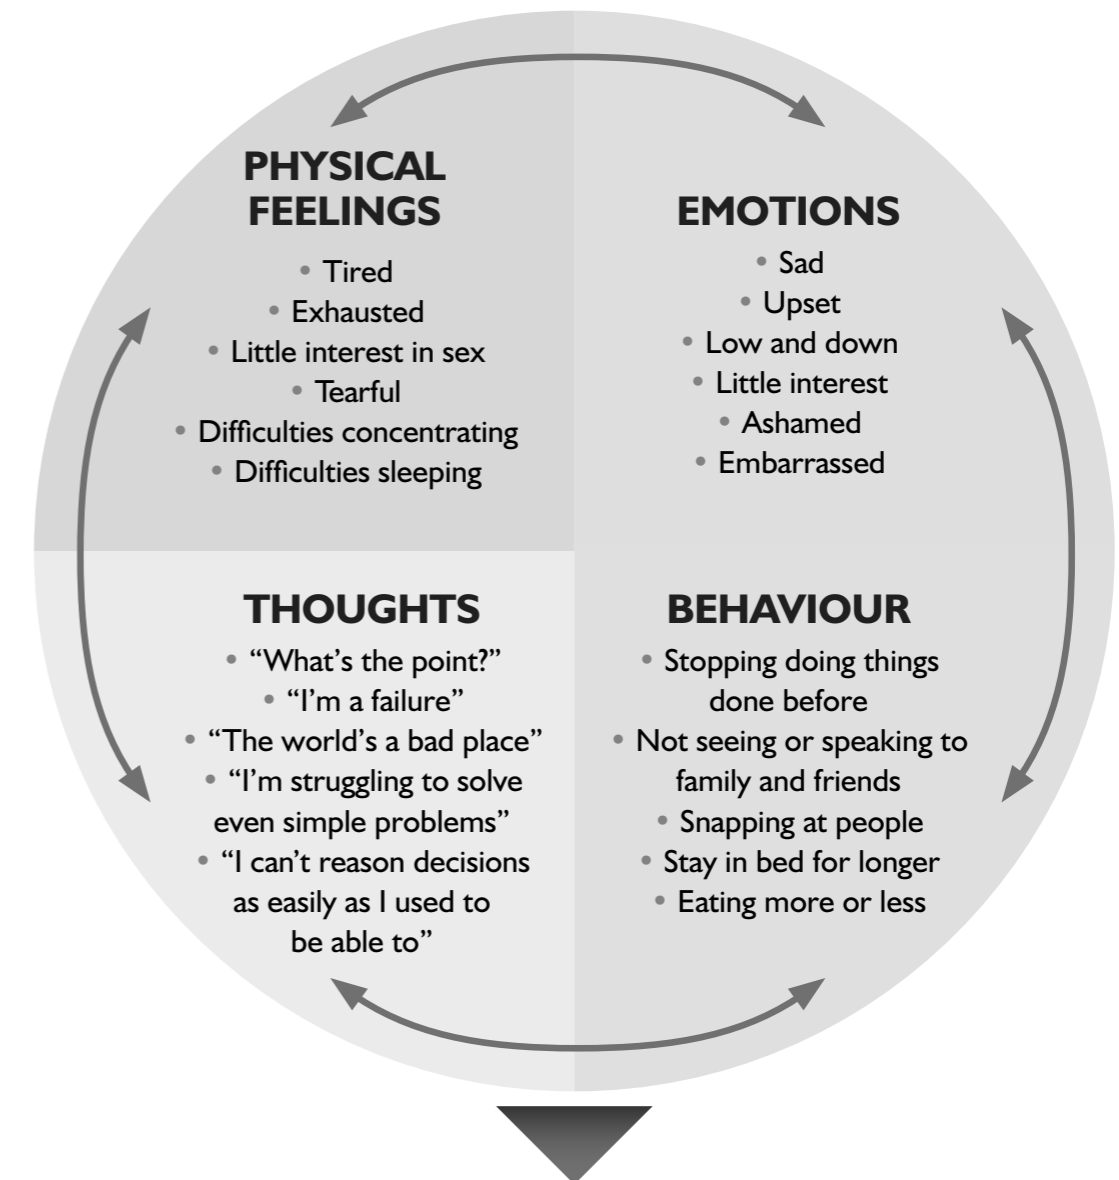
PHYSICAL FEELINGS

• Tired
• Exhausted
• Little interest in sex
• Tearful
• Difficulties concentrating
• Difficulties sleeping

EMOTIONS

• Sad
• Upset
• Low and down
• Little interest
• Ashamed
• Embarrassed

THOUGHTS

• "What's the point?"
• "I'm a failure"
• "The world's a bad place"
• "I'm struggling to solve even simple problems"
• "I can't reason decisions as easily as I used to be able to"

BEHAVIOUR

• Stopping doing things done before
• Not seeing or speaking to family and friends
• Snapping at people
• Stay in bed for longer
• Eating more or less